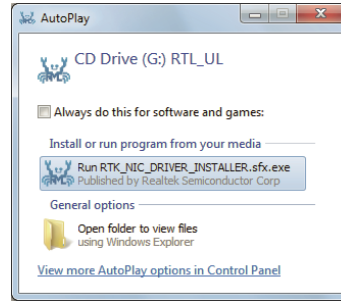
AutoPlay

CD Drive (G:) RTL_UL

Always do this for software and games:

Install or run program from your media

Run RTK_NIC_DRIVER_INSTALLER.sfx.exe
Published by Realtek Semiconductor Corp

General options

Open folder to view files
using Windows Explorer

View more AutoPlay options in Control Panel